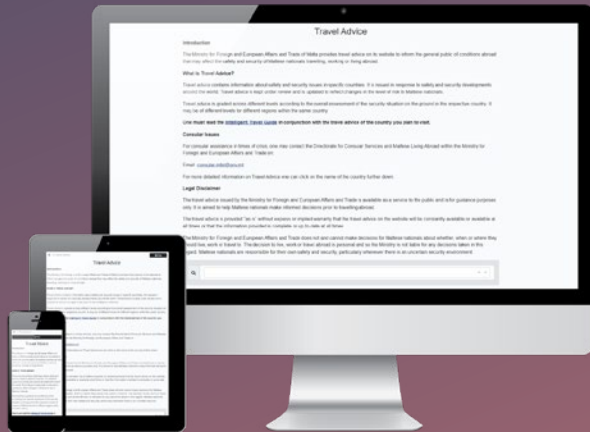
Travel Advice

Introduction

The Ministry for Foreign and European Affairs and Trade of Malta provides travel advice on its website to inform the general public of conditions abroad that may affect the safety and security of Maltese nationals travelling, working or living abroad.

What is Travel Advice?

Travel advice contains information about safety and security issues in specific countries. It is issued in response to safety and security developments around the world. Travel advice is kept under review and is updated to reflect changes in the level of risk to Maltese nationals.

Travel advice is graded across different levels according to the overall assessment of the security situation on the ground in the respective country. It may be of different levels for different regions within the same country.

One must read the Intelligent Travel Guide in conjunction with the travel advice of the country you plan to visit.

Consular Issues

For consular assistance in times of crisis, one may contact the Directorate for Consular Services and Maltese Living Abroad within the Ministry for Foreign and European Affairs and Trade on:

Email: consular.mfea@gov.mt

For more detailed information on Travel Advice one can click on the name of the country further down.

Legal Disclaimer

The travel advice issued by the Ministry for Foreign and European Affairs and Trade is available as a service to the public and is for guidance purposes only. It is aimed to help Maltese nationals make informed decisions prior to travelling abroad.

The travel advice is provided "as is" without express or implied warranty that the travel advice on the website will be constantly available or available at all times or that the information provided is complete or up to date at all times.

The Ministry for Foreign and European Affairs and Trade does not and cannot make decisions for Maltese nationals about whether, when or where they should live, work or travel to. The decision to live, work or travel abroad is personal and so the Ministry is not liable for any decisions taken in this regard. Maltese nationals are responsible for their own safety and security, particularly whenever there is an uncertain security environment.

Travel Advice

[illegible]